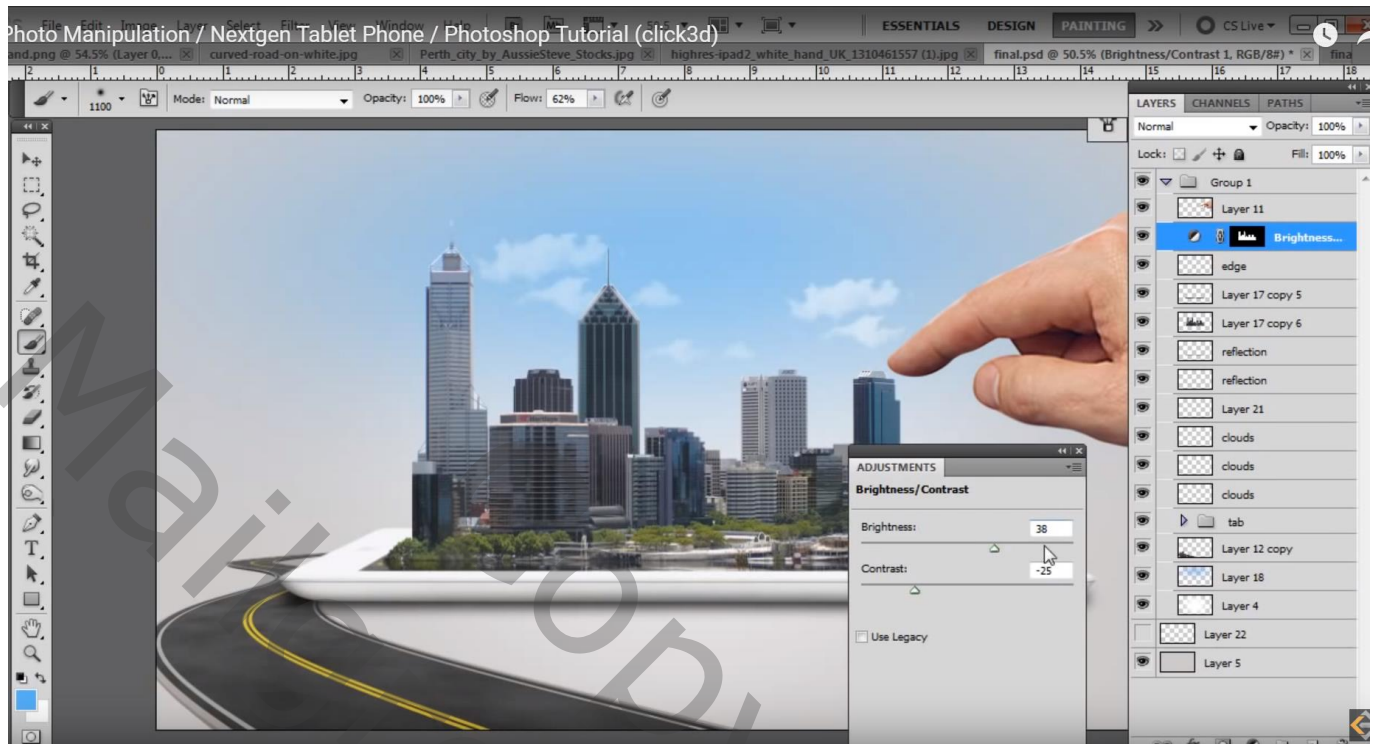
Photo Manipulation / Nextgen Tablet Phone / Photoshop Tutorial (click3d)

File Edit Image Layer Select Filter View Window Help

ESSENTIALS DESIGN PAINTING >> CS Live

and.png @ 54.5% (Layer 0,... curved-road-on-white.jpg Perth_city_by_AussieSteve_Stocks.jpg highres-ipad2_white_hand_UK_1310461557 (1).jpg final.psd @ 50.5% (Brightness/Contrast 1, RGB/8#) * fina

1100 Mode: Normal Opacity: 100% Flow: 62%

LAYERS CHANNELS PATHS

Normal Opacity: 100%

Lock: Fill: 100%

Group 1

Layer 11

Brightness...

edge

Layer 17 copy 5

Layer 17 copy 6

reflection

reflection

Layer 21

clouds

clouds

clouds

tab

Layer 12 copy

Layer 18

Layer 4

Layer 22

Layer 5

ADJUSTMENTS

Brightness/Contrast

Brightness: 38

Contrast: -25

Use Legacy